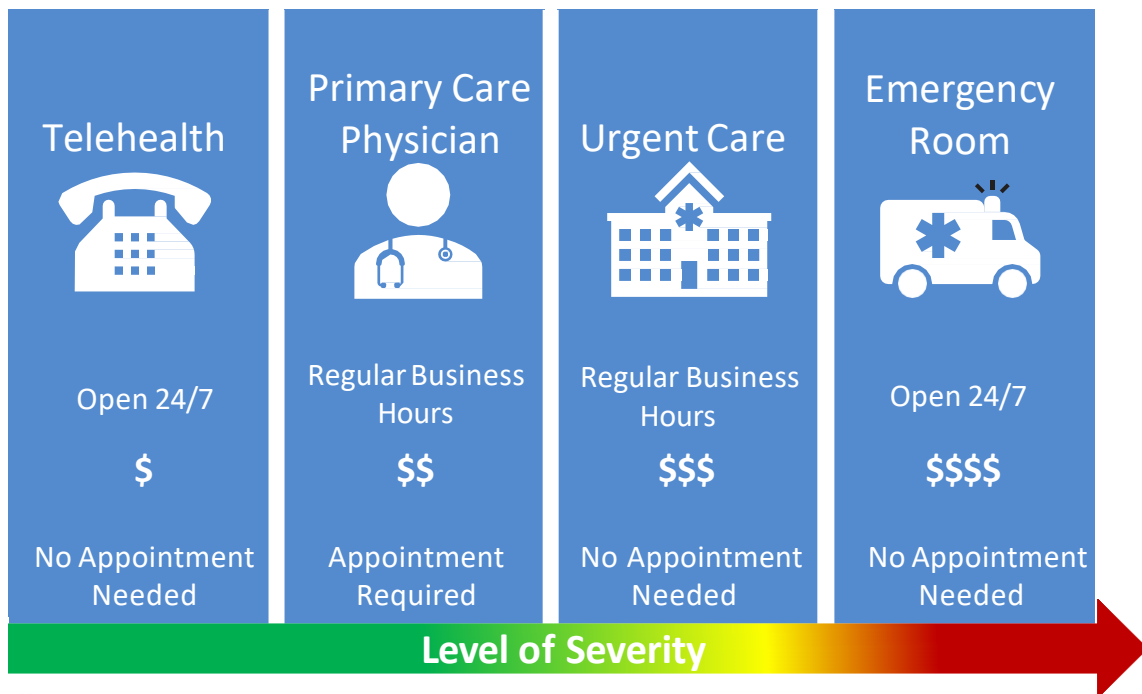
Telehealth

Open 24/7

\$

No Appointment Needed

Primary Care Physician

Regular Business Hours

\$\$

Appointment Required

Urgent Care

Regular Business Hours

\$\$\$

No Appointment Needed

Emergency Room

Open 24/7

\$\$\$\$

No Appointment Needed

Level of Severity